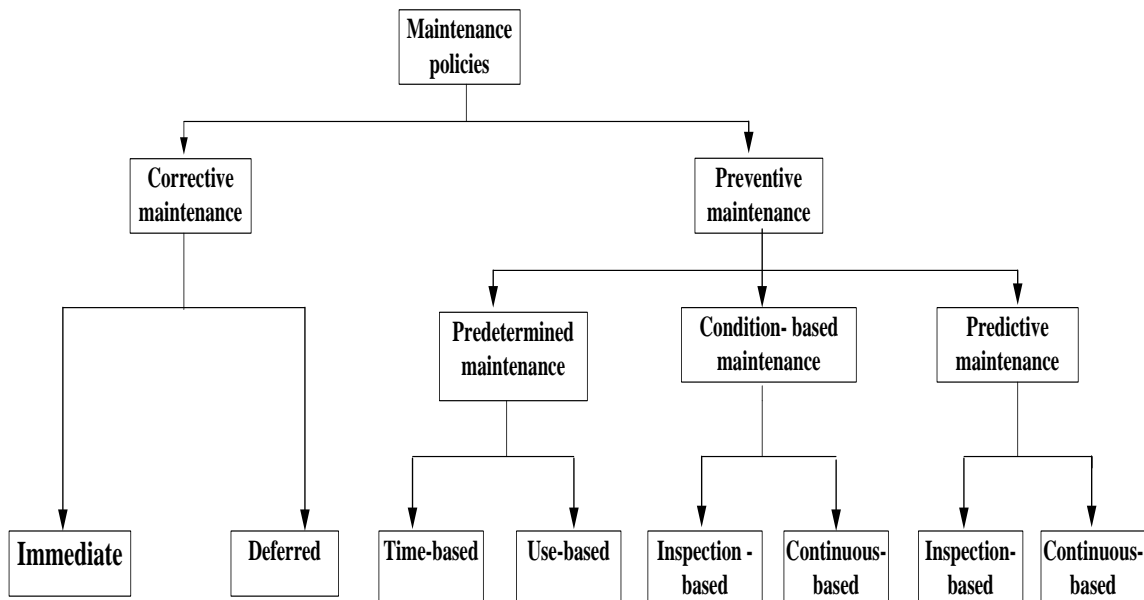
Maintenance policies

Corrective maintenance

Preventive maintenance

Predetermined maintenance

Condition- based maintenance

Predictive maintenance

Immediate

Deferred

Time-based

Use-based

Inspection - based

Continuous-based

Inspection-based

Continuous-based